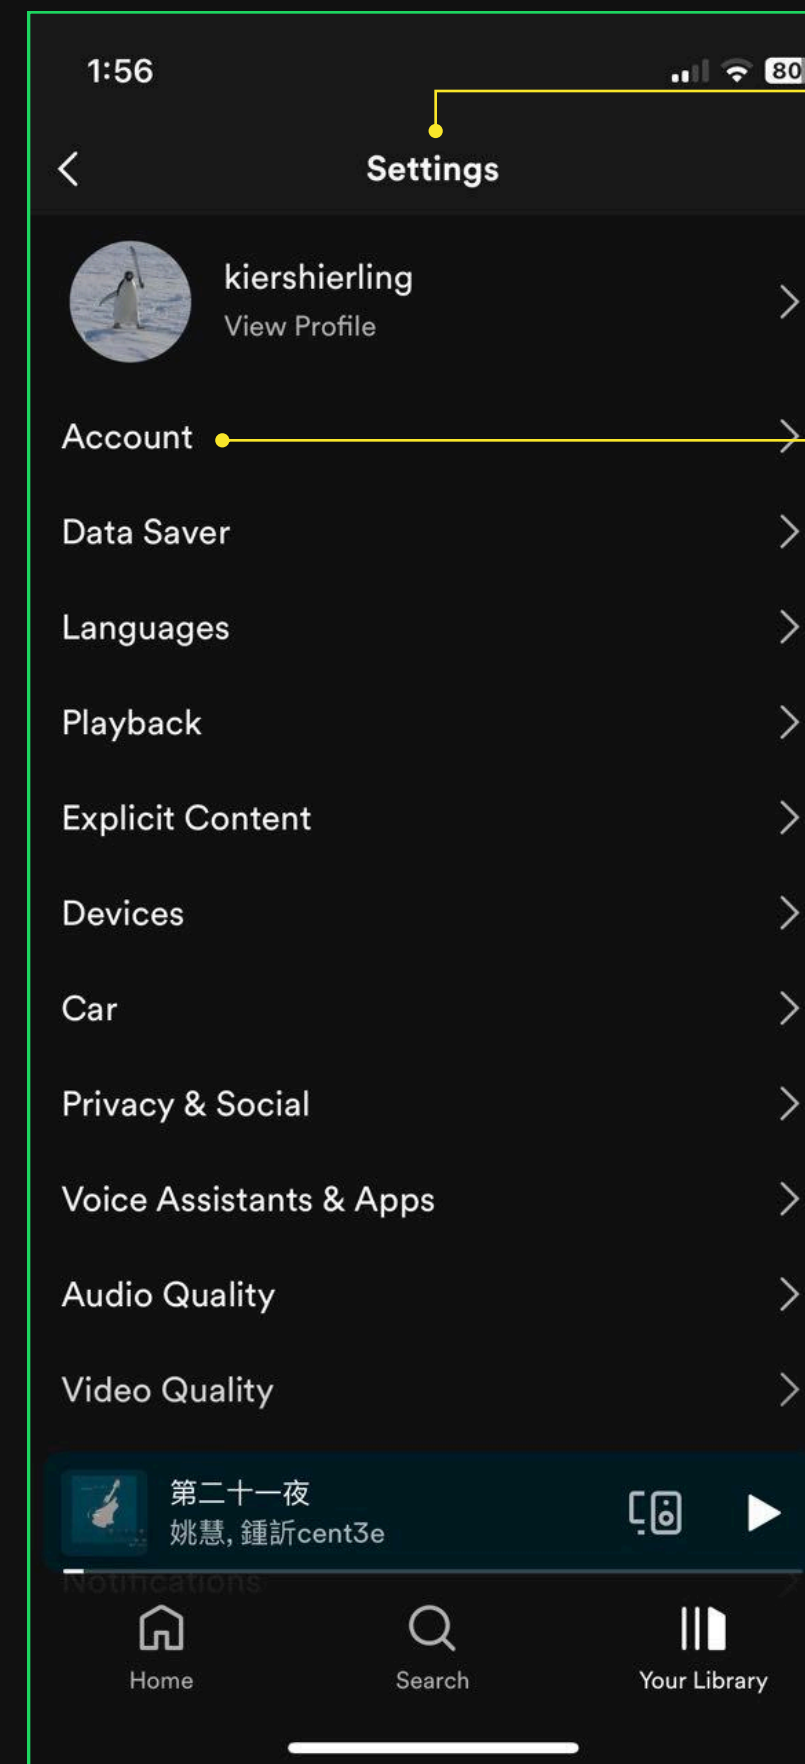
1:56

80

Settings

kiershierling
View Profile

Account

Data Saver

Languages

Playback

Explicit Content

Devices

Car

Privacy & Social

Voice Assistants & Apps

Audio Quality

Video Quality

第二十一夜
姚慧, 鍾訢cent3e

Notifications

Home

Search

Your Library